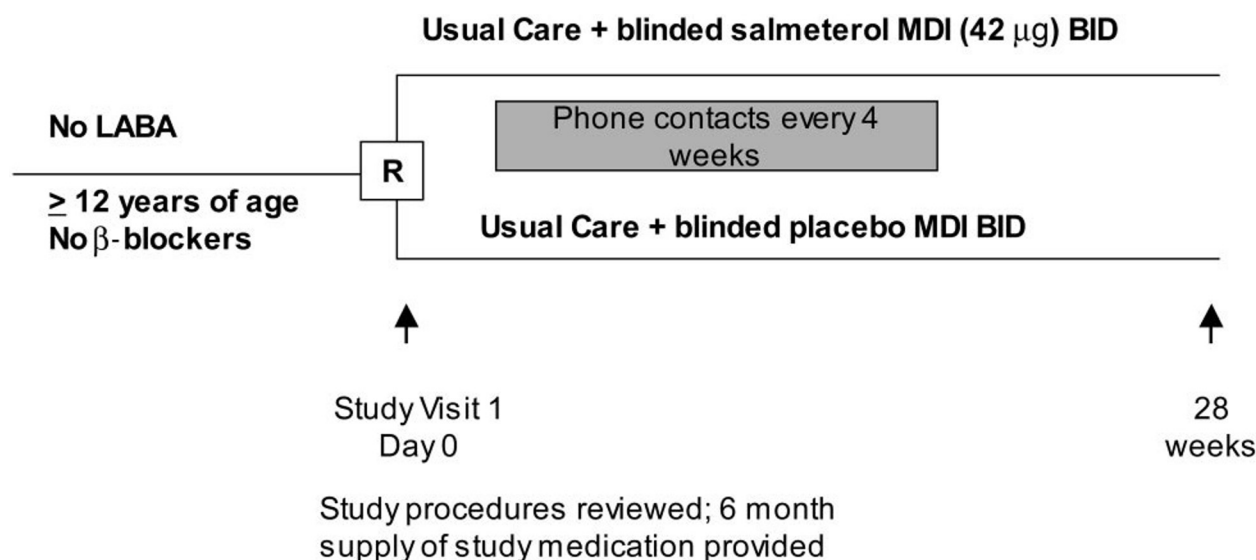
Usual Care + blinded salmeterol MDI (42 $\mu$g) BID

No LABA

Phone contacts every 4 weeks

R

$\geq$ 12 years of age
No $\beta$-blockers

Usual Care + blinded placebo MDI BID

Study Visit 1
Day 0

28 weeks

Study procedures reviewed; 6 month supply of study medication provided